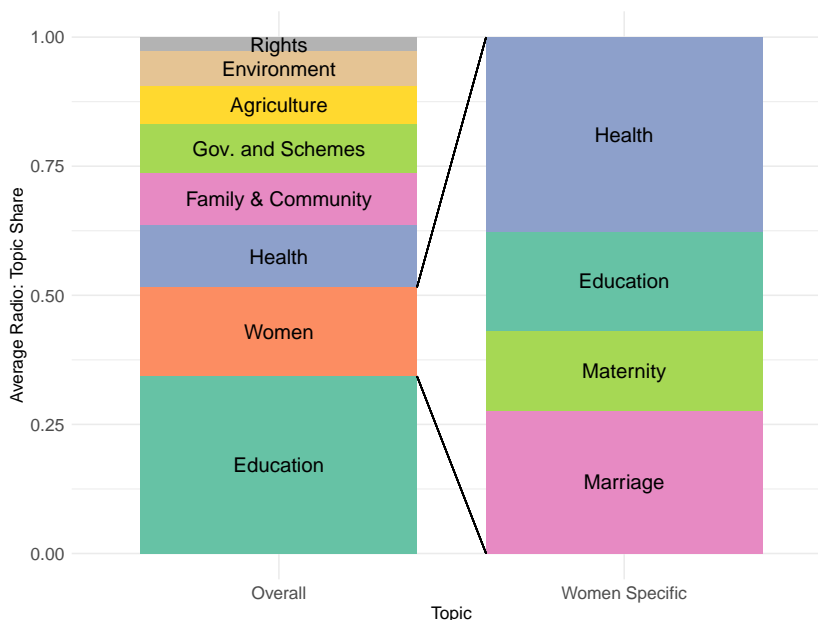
Average Radio: Topic Share

1.00
0.75
0.50
0.25
0.00

Rights
Environment
Agriculture
Gov. and Schemes
Family & Community
Health
Women
Education

Health
Education
Maternity
Marriage

Overall
Women Specific
Topic